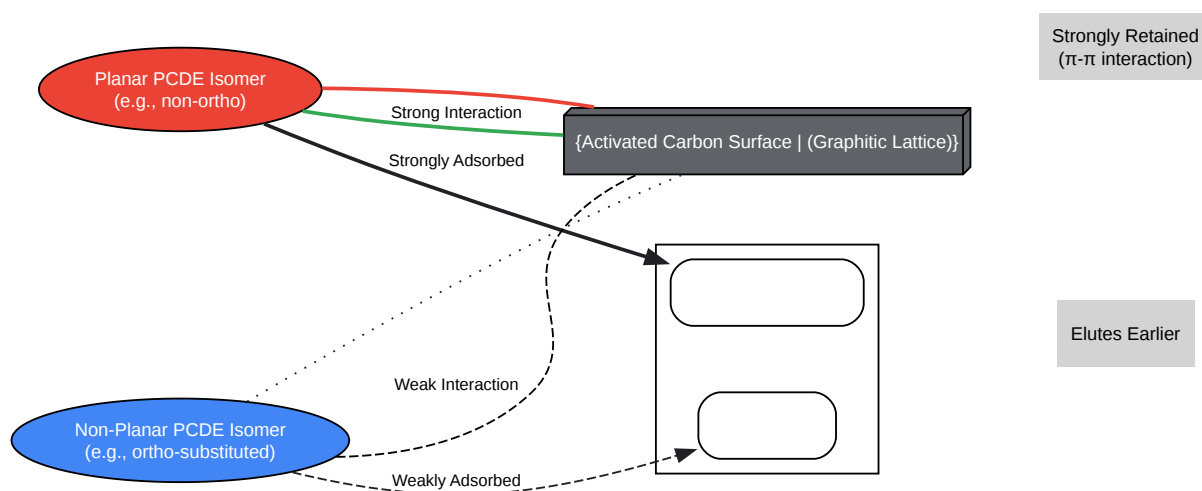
Strongly Retained
(π-π interaction)

Planar PCDE Isomer
(e.g., non-ortho)

Strong Interaction

Strongly Adsorbed

{Activated Carbon Surface | (Graphitic Lattice)}

Elutes Earlier

Weak Interaction

Non-Planar PCDE Isomer
(e.g., ortho-substituted)

Weakly Adsorbed